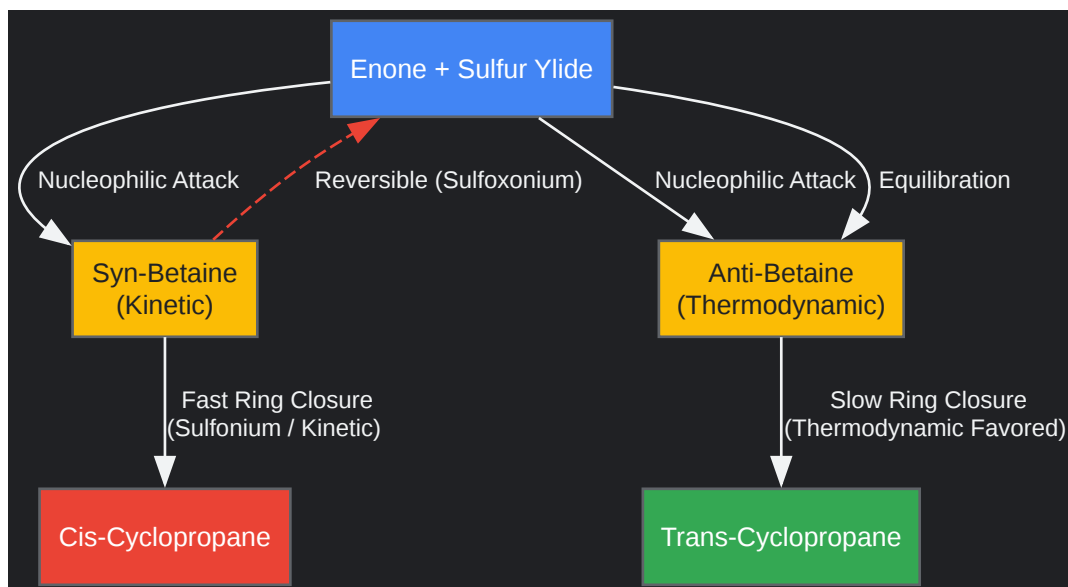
Enone + Sulfur Ylide

Nucleophilic Attack

Reversible (Sulfoxonium)

Nucleophilic Attack

Equilibration

Syn-Betaine (Kinetic)

Anti-Betaine (Thermodynamic)

Fast Ring Closure (Sulfonium / Kinetic)

Slow Ring Closure (Thermodynamic Favored)

Cis-Cyclopropane

Trans-Cyclopropane